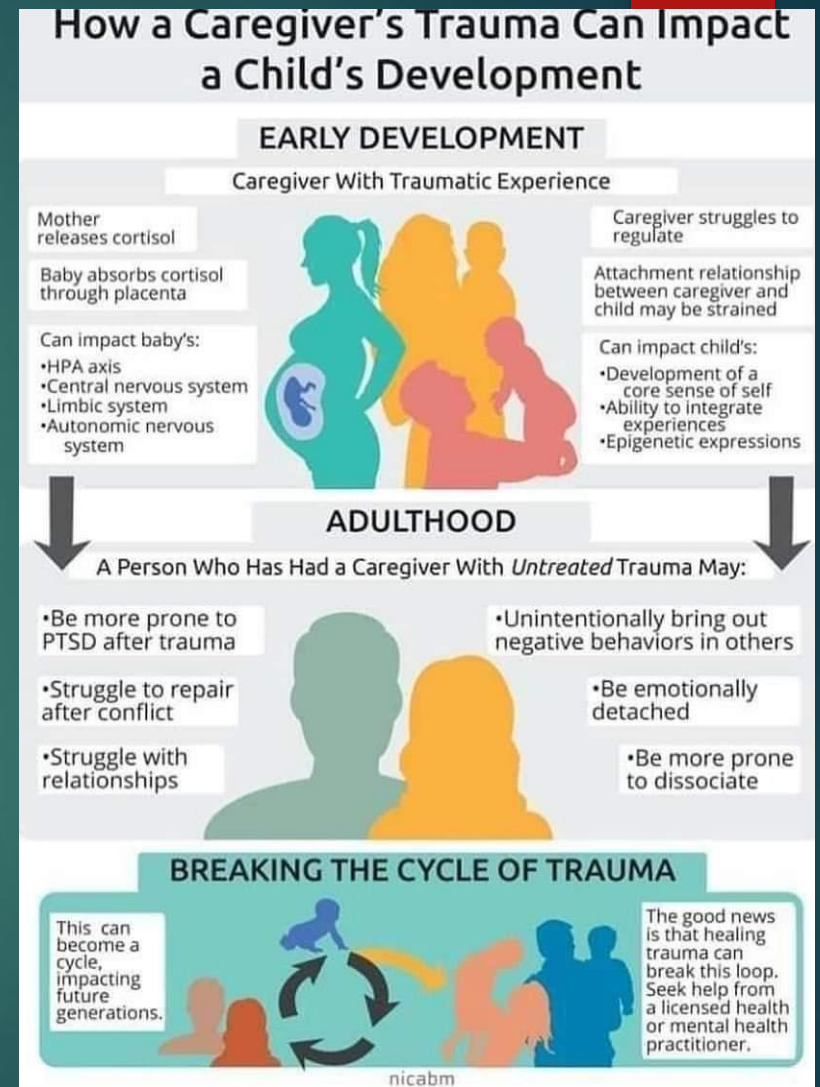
How a Caregiver's Trauma Can Impact a Child's Development

EARLY DEVELOPMENT

Caregiver With Traumatic Experience

Mother releases cortisol

Baby absorbs cortisol through placenta

Can impact baby's:
•HPA axis
•Central nervous system
•Limbic system
•Autonomic nervous system

Caregiver struggles to regulate

Attachment relationship between caregiver and child may be strained

Can impact child's:
•Development of a core sense of self
•Ability to integrate experiences
•Epigenetic expressions

ADULTHOOD

A Person Who Has Had a Caregiver With *Untreated* Trauma May:

•Be more prone to PTSD after trauma

•Struggle to repair after conflict

•Struggle with relationships

•Unintentionally bring out negative behaviors in others

•Be emotionally detached

•Be more prone to dissociate

BREAKING THE CYCLE OF TRAUMA

This can become a cycle, impacting future generations.

The good news is that healing trauma can break this loop. Seek help from a licensed health or mental health practitioner.

nicabm